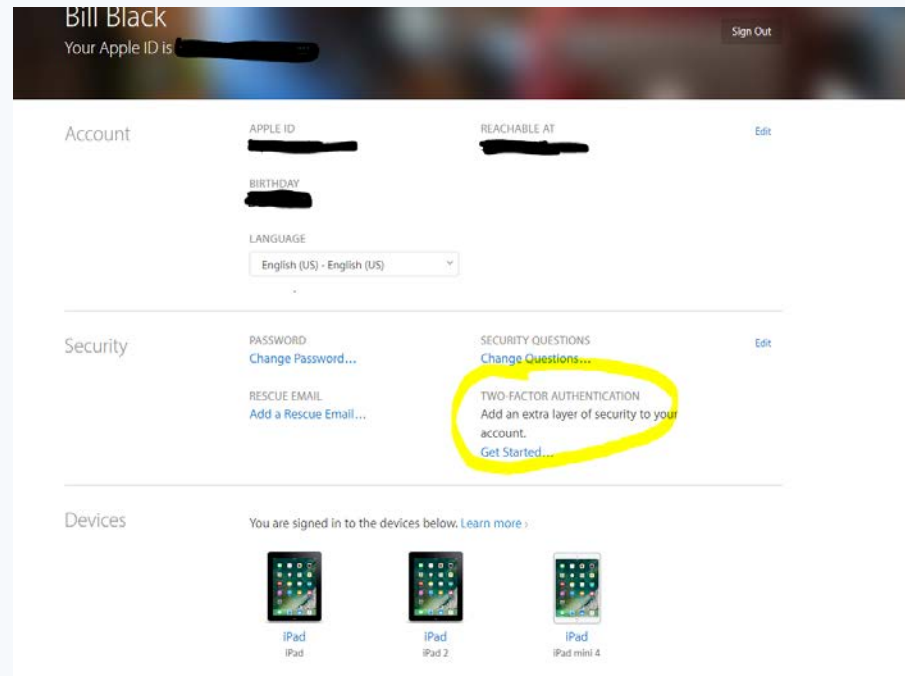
Bill Black
Your Apple ID is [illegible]

Sign Out

Account

APPLE ID
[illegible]

REACHABLE AT
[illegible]

Edit

BIRTHDAY
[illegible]

LANGUAGE
English (US) - English (US)

Security

PASSWORD
Change Password...

SECURITY QUESTIONS
Change Questions...

Edit

RESCUE EMAIL
Add a Rescue Email...

TWO-FACTOR AUTHENTICATION
Add an extra layer of security to your account.
Get Started...

Devices

You are signed in to the devices below. Learn more ›

iPad
iPad

iPad
iPad 2

iPad
iPad mini 4